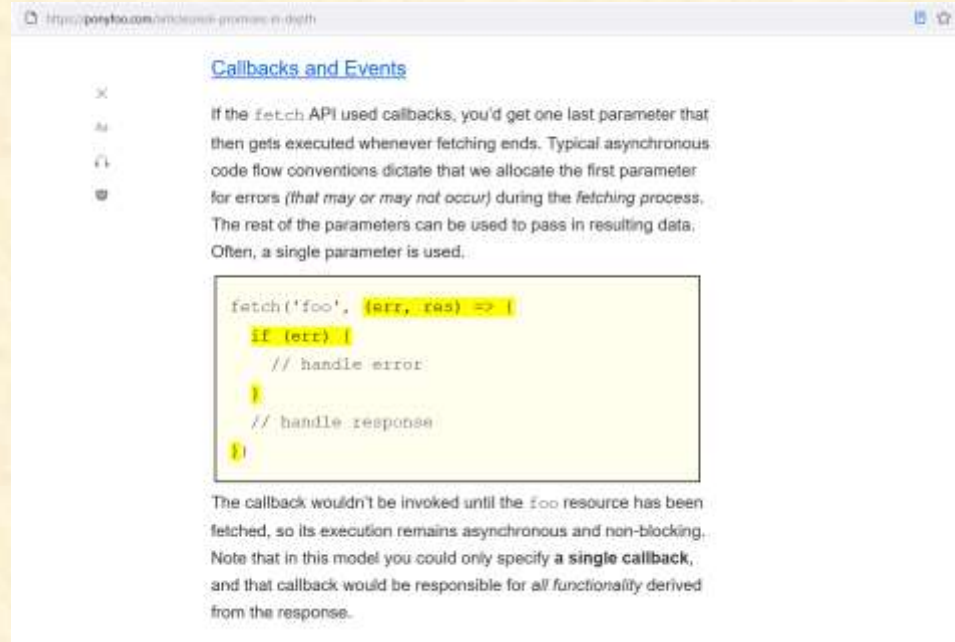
https://ponyfoo.com/articles/es6-promises-in-depth

Callbacks and Events

If the fetch API used callbacks, you'd get one last parameter that then gets executed whenever fetching ends. Typical asynchronous code flow conventions dictate that we allocate the first parameter for errors (that may or may not occur) during the fetching process. The rest of the parameters can be used to pass in resulting data. Often, a single parameter is used.

```
fetch('foo', (err, res) => {
  if (err) {
    // handle error
  }
  // handle response
})
```

The callback wouldn't be invoked until the foo resource has been fetched, so its execution remains asynchronous and non-blocking. Note that in this model you could only specify a single callback, and that callback would be responsible for all functionality derived from the response.